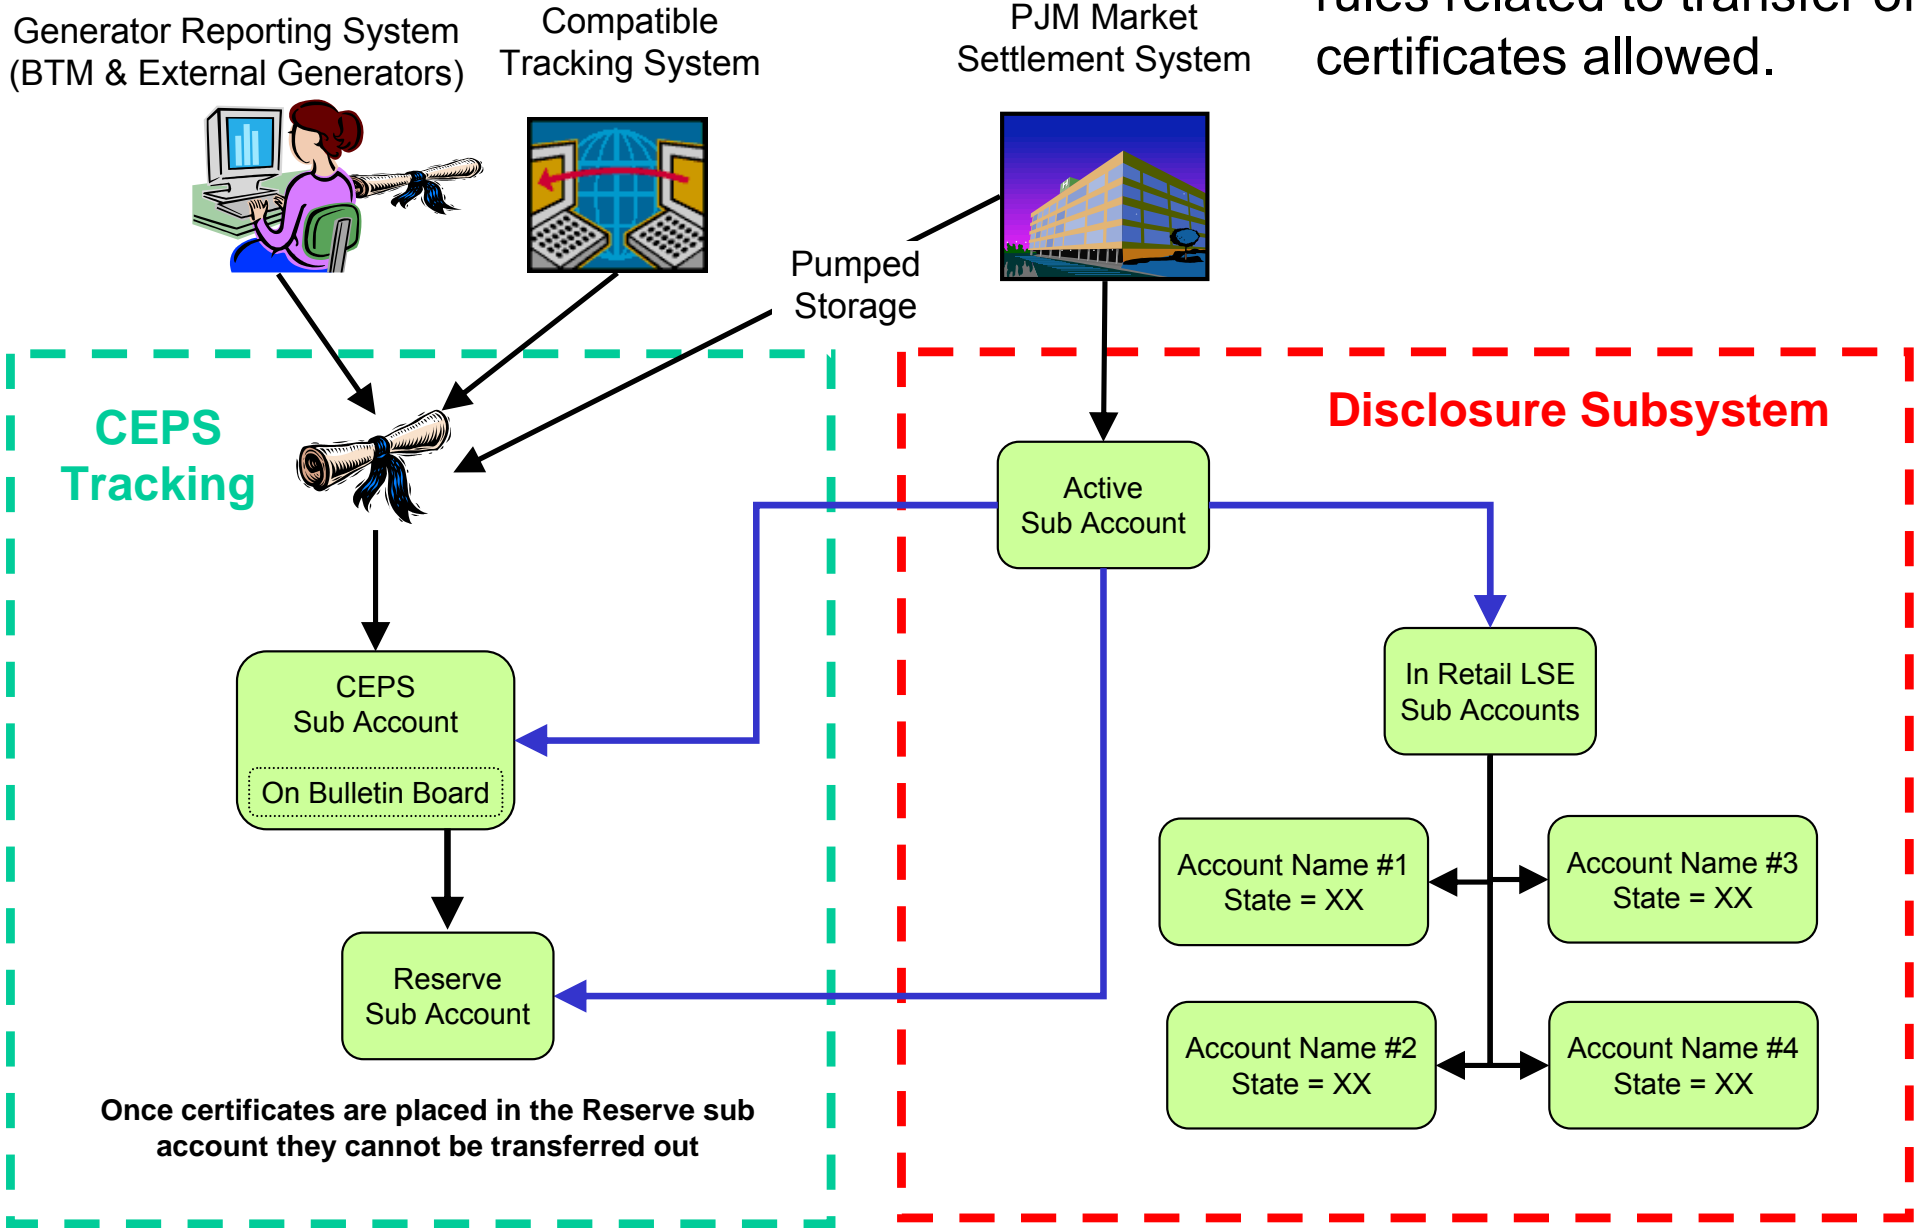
Generator Reporting System (BTM & External Generators)

Compatible Tracking System

PJM Market Settlement System

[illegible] certificates allowed.

Pumped Storage

CEPS Tracking

Disclosure Subsystem

Active Sub Account

CEPS Sub Account

On Bulletin Board

In Retail LSE Sub Accounts

Account Name #1 State = XX

Account Name #3 State = XX

Reserve Sub Account

Account Name #2 State = XX

Account Name #4 State = XX

Once certificates are placed in the Reserve sub account they cannot be transferred out